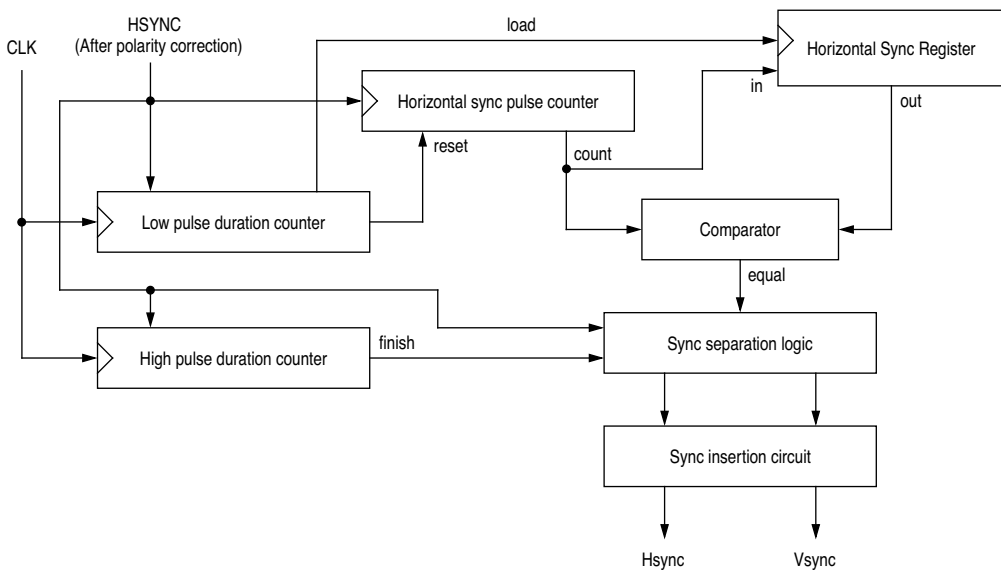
HSYNC
(After polarity correction)

CLK

load

Horizontal Sync Register

in

out

Horizontal sync pulse counter

reset

count

Low pulse duration counter

Comparator

equal

High pulse duration counter

finish

Sync separation logic

Sync insertion circuit

Hsync

Vsync